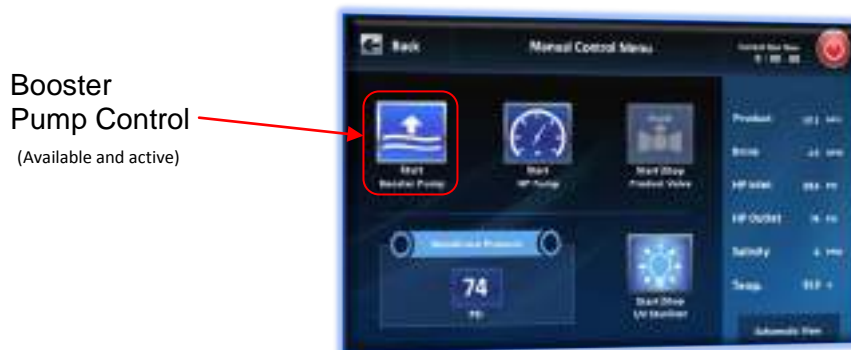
Booster Pump Control

(Available and active)

Back

Manual Control Menu

Start Booster Pump

Start HP Pump

Start Stop Product Valve

Product

Brine

HP Inlet

HP Outlet

Salinity

Temp.

74

Start Stop UV Sterilizer

Automatic View